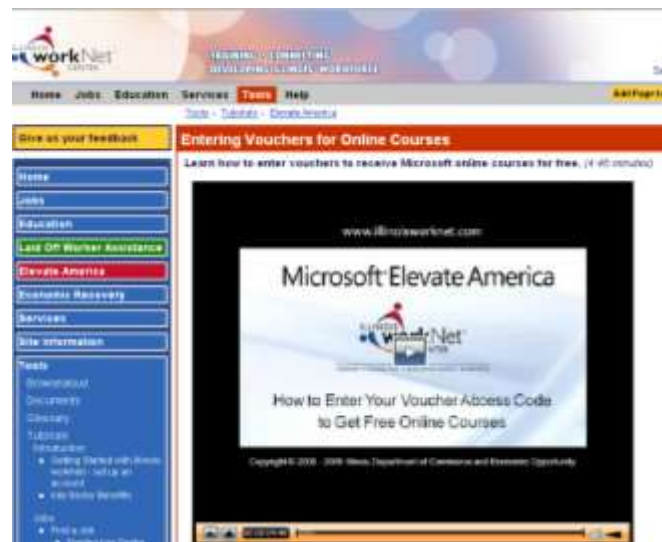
ILLINOIS workNet CENTER

TRAINING · CONNECTING · DEVELOPING ILLINOIS' WORKFORCE

Home Jobs Education Services Tools Help

Add Page to

Tools - Tutorials - Elevate America

Give us your feedback

Entering Vouchers for Online Courses

Learn how to enter vouchers to receive Microsoft online courses for free. (4:46 minutes)

Home

Jobs

Education

Laid Off Worker Assistance

Elevate America

Economic Recovery

Services

Site Information

Tools

Bookmarks

Documents

Glossary

Tutorials

Introduction

• Getting Started with Illinois workNet - set up an account

• Illinois workNet Benefits

Jobs

• Find a Job

www.illinoisworknet.com

Microsoft Elevate America

ILLINOIS workNet CENTER

How to Enter Your Voucher Access Code to Get Free Online Courses

Copyright © 2008 - 2009 Illinois Department of Commerce and Economic Opportunity